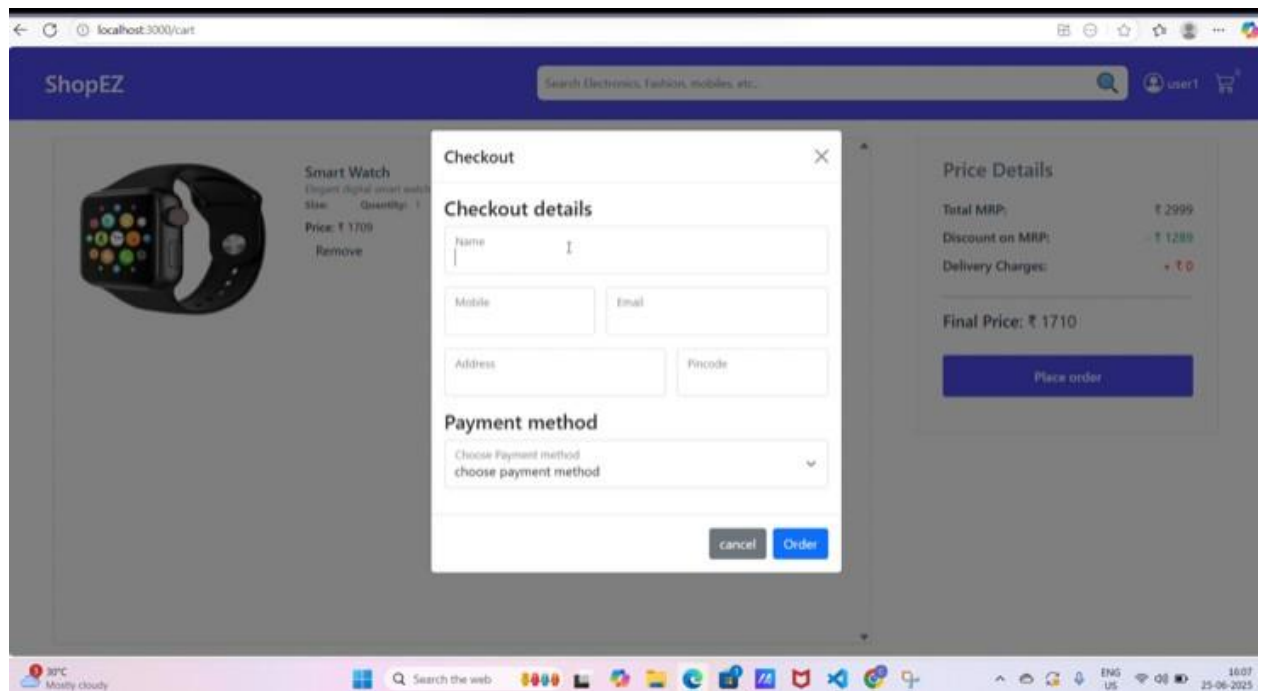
localhost:3000/cart

ShopEZ

Search Electronics, Fashion, mobiles, etc.

user1

Smart Watch
Elegant digital smart watch
Size: Quantity: 1
Price: ₹ 1709
Remove

Checkout

Checkout details

Name

Mobile

Email

Address

Pincode

Payment method

Choose Payment method
choose payment method

cancel
Order

Price Details

| | |
|---|---|
| Total MRP: | ₹ 2999 |
| Discount on MRP: | - ₹ 1289 |
| Delivery Charges: | + ₹ 0 |

Final Price: ₹ 1710

Place order

30°C
Mostly cloudy

Search the web

ENG
US

16:07
25-06-2025